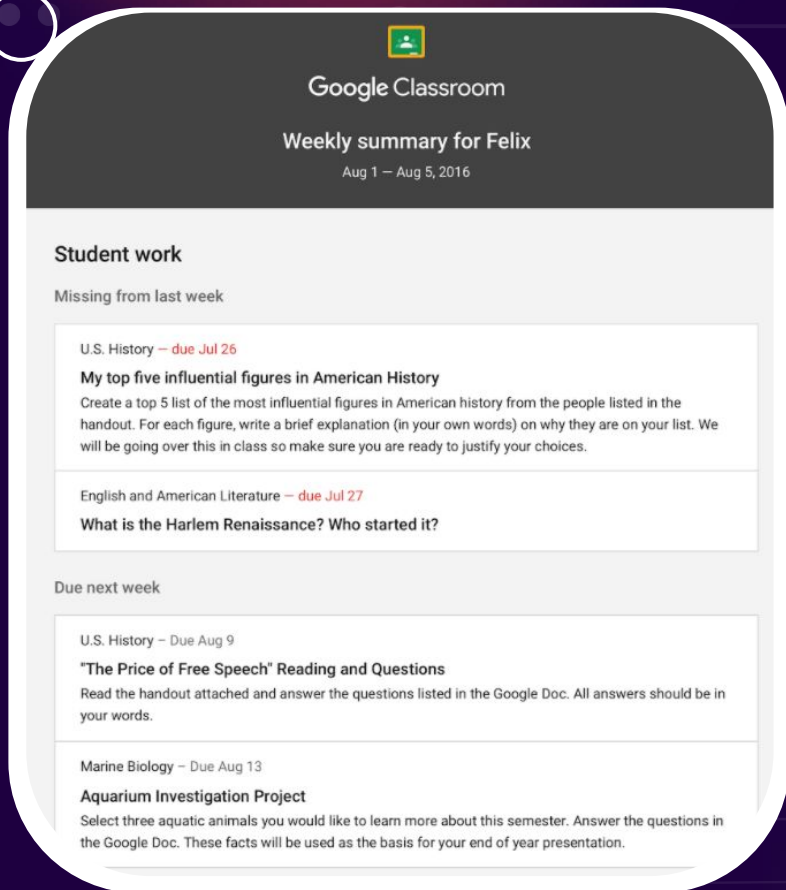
Google Classroom

Weekly summary for Felix

Aug 1 — Aug 5, 2016

Student work

Missing from last week

U.S. History – due Jul 26

My top five influential figures in American History

Create a top 5 list of the most influential figures in American history from the people listed in the handout. For each figure, write a brief explanation (in your own words) on why they are on your list. We will be going over this in class so make sure you are ready to justify your choices.

English and American Literature – due Jul 27

What is the Harlem Renaissance? Who started it?

Due next week

U.S. History – Due Aug 9

"The Price of Free Speech" Reading and Questions

Read the handout attached and answer the questions listed in the Google Doc. All answers should be in your words.

Marine Biology – Due Aug 13

Aquarium Investigation Project

Select three aquatic animals you would like to learn more about this semester. Answer the questions in the Google Doc. These facts will be used as the basis for your end of year presentation.